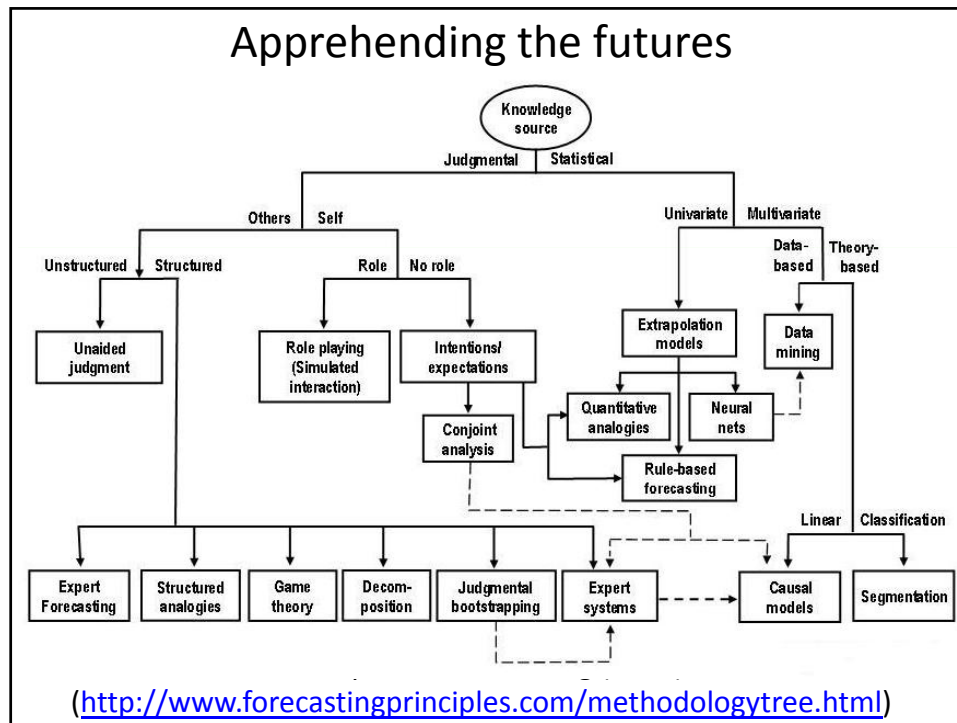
Apprehending the futures

Knowledge source

Judgmental | Statistical

Others | Self

Univariate | Multivariate

Unstructured | Structured

Role | No role

Data-based | Theory-based

Unaided judgment

Role playing (Simulated interaction)

Intentions/ expectations

Extrapolation models

Data mining

Conjoint analysis

Quantitative analogies

Neural nets

Rule-based forecasting

Linear | Classification

Expert Forecasting

Structured analogies

Game theory

Decom-position

Judgmental bootstrapping

Expert systems

Causal models

Segmentation

(http://www.forecastingprinciples.com/methodologytree.html)